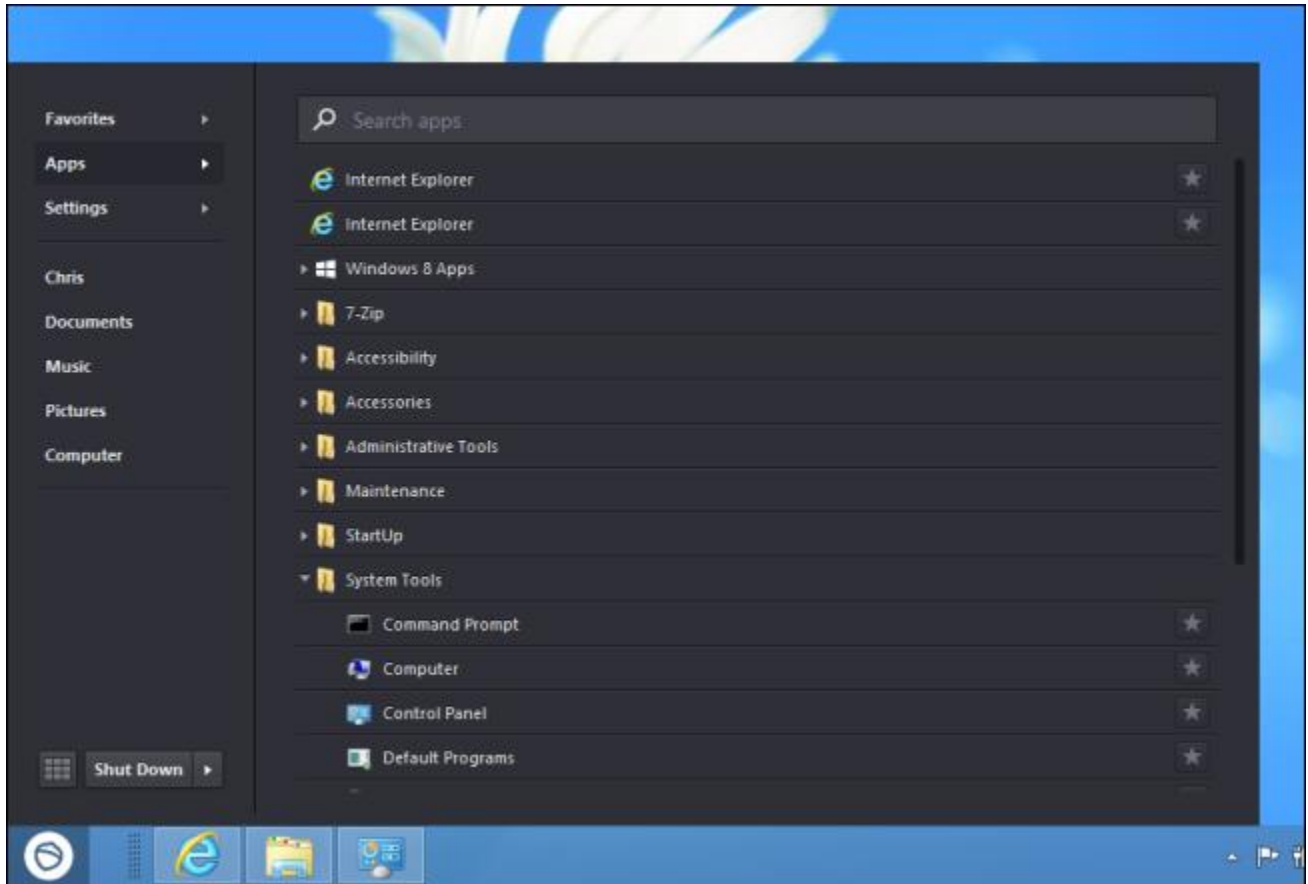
Favorites
Apps
Settings
Chris
Documents
Music
Pictures
Computer
Shut Down

Search apps
Internet Explorer
Internet Explorer
Windows 8 Apps
7-Zip
Accessibility
Accessories
Administrative Tools
Maintenance
StartUp
System Tools
Command Prompt
Computer
Control Panel
Default Programs